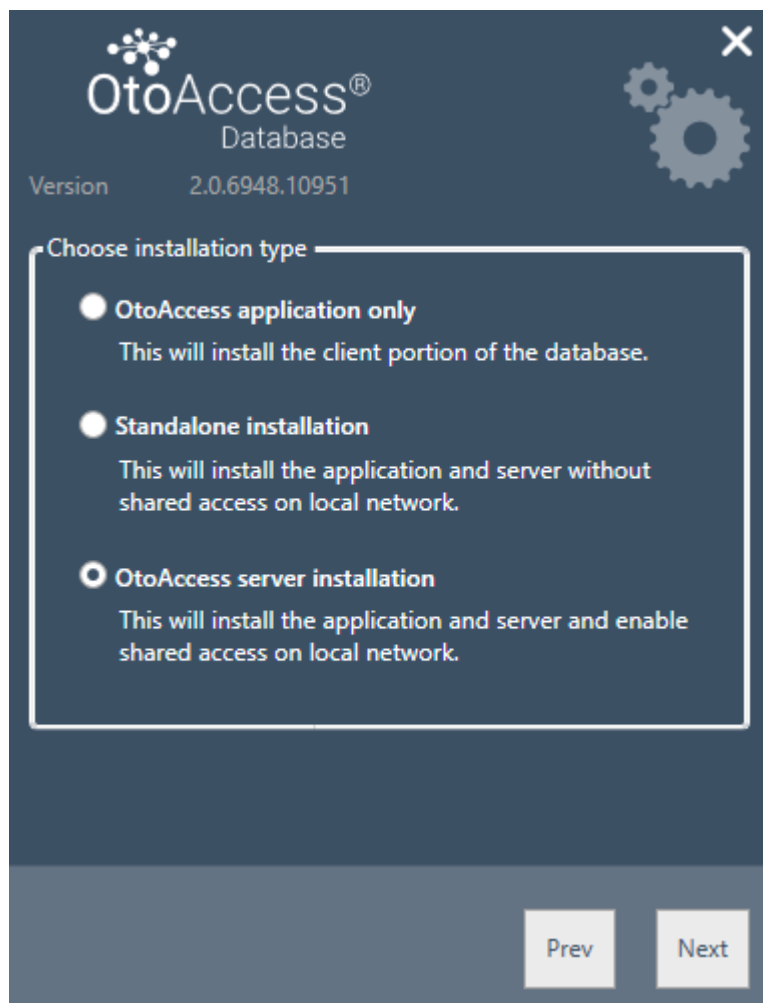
OtoAccess®
Database

Version 2.0.6948.10951

Choose installation type

OtoAccess application only
This will install the client portion of the database.

Standalone installation
This will install the application and server without shared access on local network.

OtoAccess server installation
This will install the application and server and enable shared access on local network.

Prev

Next